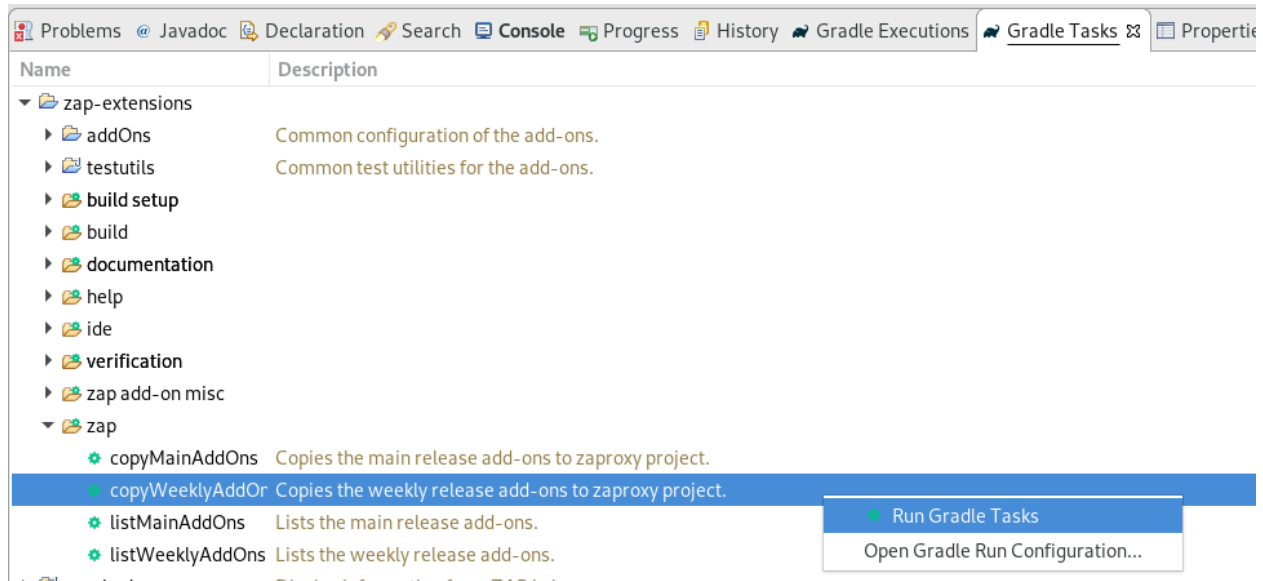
Problems @ Javadoc Declaration Search Console Progress History Gradle Executions Gradle Tasks Properti

| Name | Description |
|---|---|
| zap-extensions | |
| addOns | Common configuration of the add-ons. |
| testutils | Common test utilities for the add-ons. |
| build setup | |
| build | |
| documentation | |
| help | |
| ide | |
| verification | |
| zap add-on misc | |
| zap | |
| copyMainAddOns | Copies the main release add-ons to zaproxy project. |
| copyWeeklyAddOr | Copies the weekly release add-ons to zaproxy project. |
| listMainAddOns | Lists the main release add-ons. |
| listWeeklyAddOns | Lists the weekly release add-ons. |

Run Gradle Tasks
Open Gradle Run Configuration...